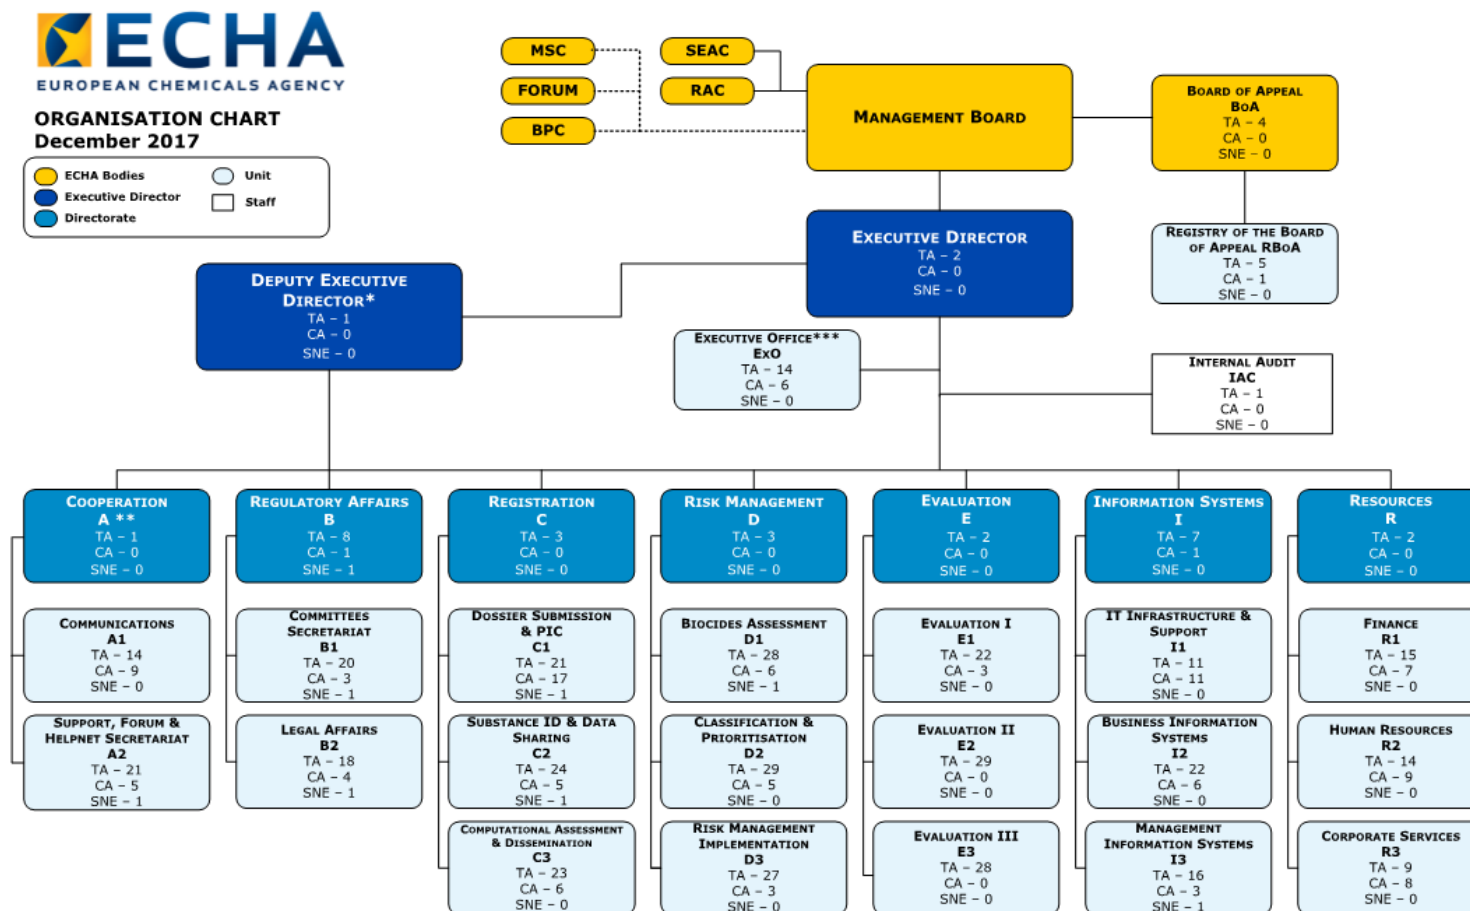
ECHA
EUROPEAN CHEMICALS AGENCY

ORGANISATION CHART
December 2017

ECHA Bodies
Executive Director
Directorate
Unit
Staff

MSC
FORUM
BPC
SEAC
RAC

Management Board

Board of Appeal
BoA
TA – 4
CA – 0
SNE – 0

Executive Director
TA – 2
CA – 0
SNE – 0

Registry of the Board of Appeal RBoA
TA – 5
CA – 1
SNE – 0

Deputy Executive Director*
TA – 1
CA – 0
SNE – 0

Executive Office***
ExO
TA – 14
CA – 6
SNE – 0

Internal Audit
IAC
TA – 1
CA – 0
SNE – 0

Cooperation
A **
TA – 1
CA – 0
SNE – 0

Communications
A1
TA – 14
CA – 9
SNE – 0

Support, Forum & Helpnet Secretariat
A2
TA – 21
CA – 5
SNE – 1

Regulatory Affairs
B
TA – 8
CA – 1
SNE – 1

Committees Secretariat
B1
TA – 20
CA – 3
SNE – 1

Legal Affairs
B2
TA – 18
CA – 4
SNE – 1

Registration
C
TA – 3
CA – 0
SNE – 0

Dossier Submission & PIC
C1
TA – 21
CA – 17
SNE – 1

Substance ID & Data Sharing
C2
TA – 24
CA – 5
SNE – 1

Computational Assessment & Dissemination
C3
TA – 23
CA – 6
SNE – 0

Risk Management
D
TA – 3
CA – 0
SNE – 0

Biocides Assessment
D1
TA – 28
CA – 6
SNE – 1

Classification & Prioritisation
D2
TA – 29
CA – 5
SNE – 0

Risk Management Implementation
D3
TA – 27
CA – 3
SNE – 0

Evaluation
E
TA – 2
CA – 0
SNE – 0

Evaluation I
E1
TA – 22
CA – 3
SNE – 0

Evaluation II
E2
TA – 29
CA – 0
SNE – 0

Evaluation III
E3
TA – 28
CA – 0
SNE – 0

Information Systems
I
TA – 7
CA – 1
SNE – 0

IT Infrastructure & Support
I1
TA – 11
CA – 11
SNE – 0

Business Information Systems
I2
TA – 22
CA – 6
SNE – 0

Management Information Systems
I3
TA – 16
CA – 3
SNE – 1

Resources
R
TA – 2
CA – 0
SNE – 0

Finance
R1
TA – 15
CA – 7
SNE – 0

Human Resources
R2
TA – 14
CA – 9
SNE – 0

Corporate Services
R3
TA – 9
CA – 8
SNE – 0